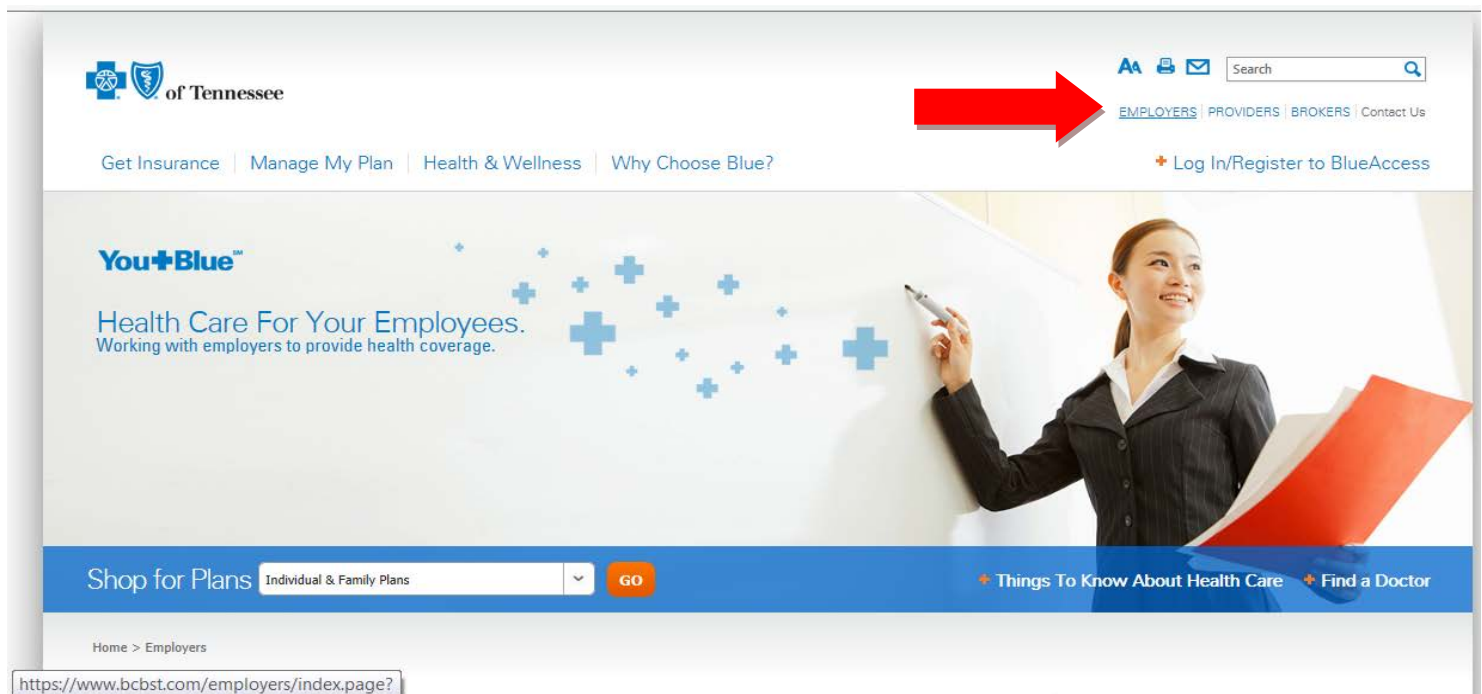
of Tennessee

AA

Search

EMPLOYERS | PROVIDERS | BROKERS | Contact Us

Get Insurance | Manage My Plan | Health & Wellness | Why Choose Blue?

+ Log In/Register to BlueAccess

You+Blue℠

Health Care For Your Employees.
Working with employers to provide health coverage.

Shop for Plans Individual & Family Plans GO

+ Things To Know About Health Care + Find a Doctor

Home > Employers

https://www.bcbst.com/employers/index.page?